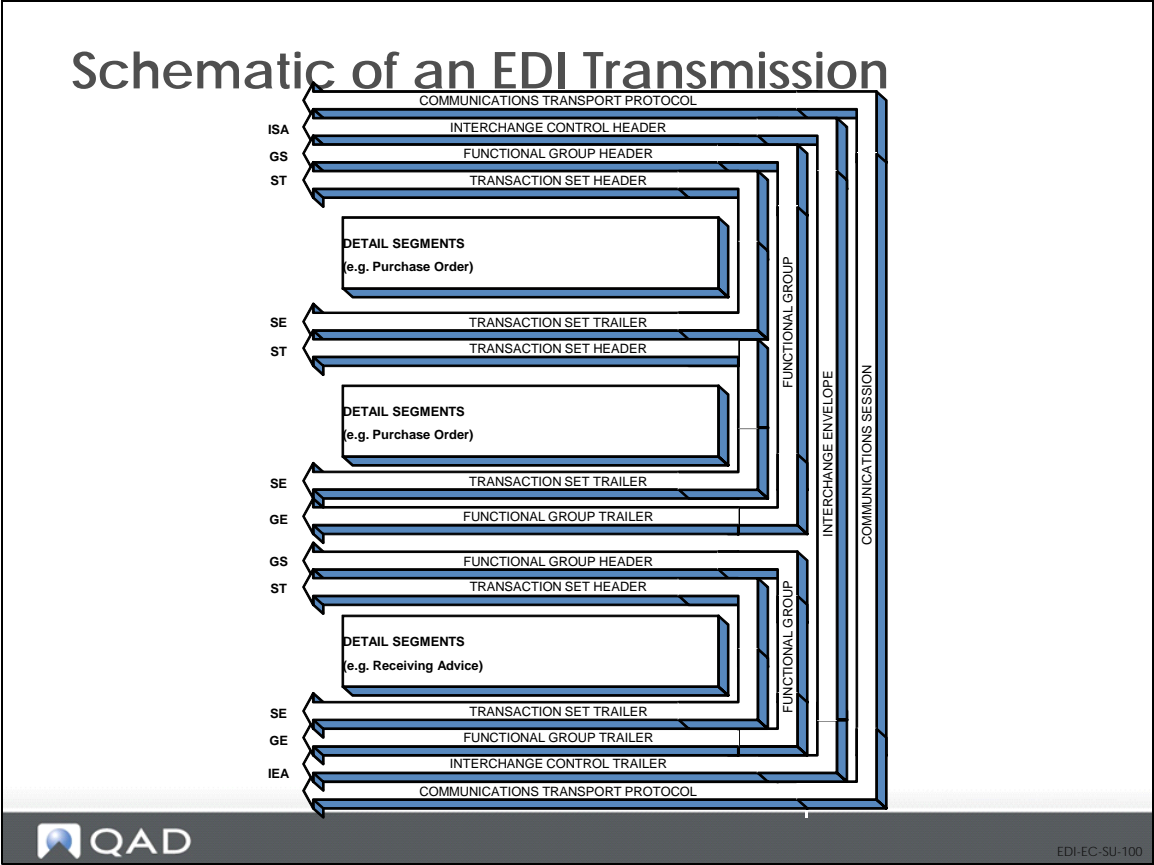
Schematic of an EDI Transmission

COMMUNICATIONS TRANSPORT PROTOCOL

ISA INTERCHANGE CONTROL HEADER

GS FUNCTIONAL GROUP HEADER

ST TRANSACTION SET HEADER

DETAIL SEGMENTS
(e.g. Purchase Order)

SE TRANSACTION SET TRAILER

ST TRANSACTION SET HEADER

DETAIL SEGMENTS
(e.g. Purchase Order)

SE TRANSACTION SET TRAILER

GE FUNCTIONAL GROUP TRAILER

GS FUNCTIONAL GROUP HEADER

ST TRANSACTION SET HEADER

DETAIL SEGMENTS
(e.g. Receiving Advice)

SE TRANSACTION SET TRAILER

GE FUNCTIONAL GROUP TRAILER

IEA INTERCHANGE CONTROL TRAILER

COMMUNICATIONS TRANSPORT PROTOCOL

FUNCTIONAL GROUP

FUNCTIONAL GROUP

INTERCHANGE ENVELOPE

COMMUNICATIONS SESSION

QAD

EDI-EC-SU-100